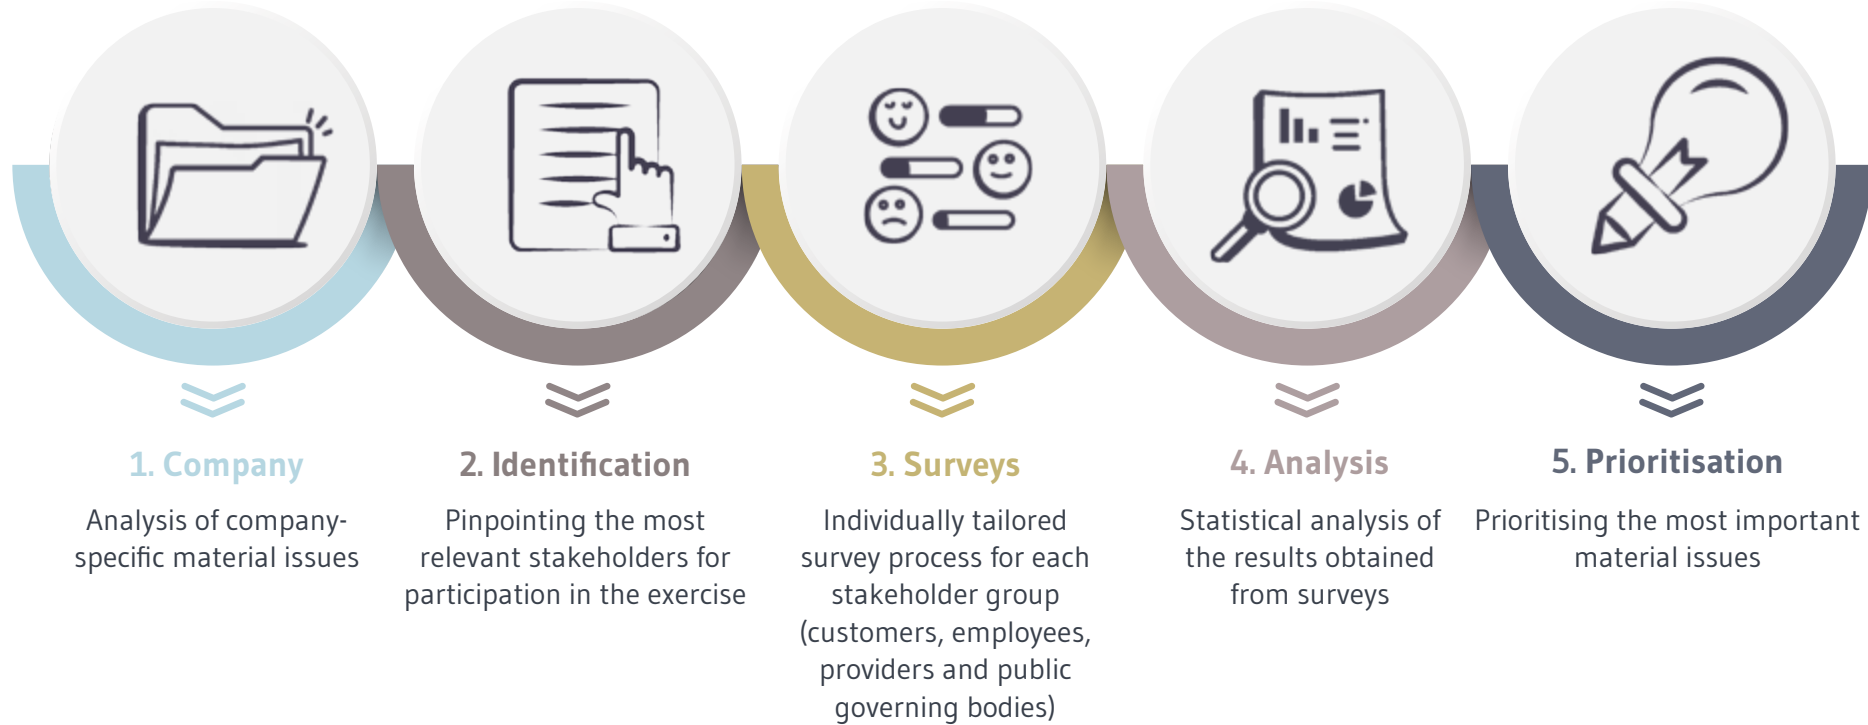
1. Company

Analysis of company-specific material issues

2. Identification

Pinpointing the most relevant stakeholders for participation in the exercise

3. Surveys

Individually tailored survey process for each stakeholder group (customers, employees, providers and public governing bodies)

4. Analysis

Statistical analysis of the results obtained from surveys

5. Prioritisation

Prioritising the most important material issues